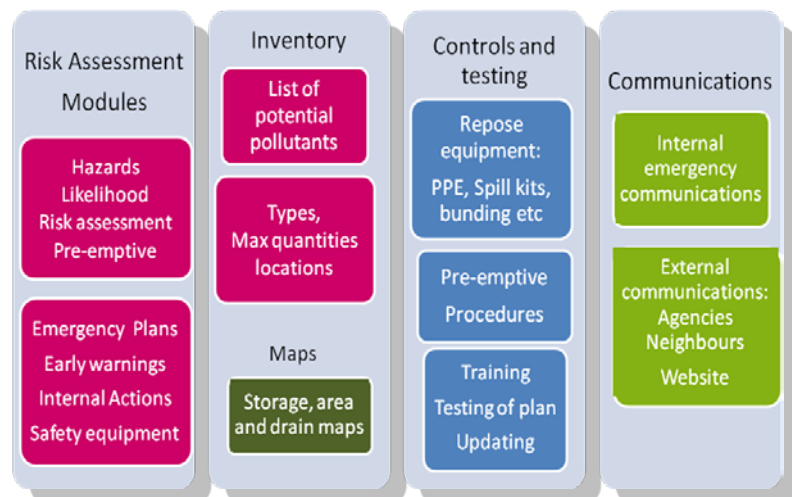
Risk Assessment Modules

Hazards
Likelihood
Risk assessment
Pre-emptive

Emergency Plans
Early warnings
Internal Actions
Safety equipment

Inventory

List of potential pollutants

Types,
Max quantities
locations

Maps

Storage, area and drain maps

Controls and testing

Repose equipment:
PPE, Spill kits, bunding etc

Pre-emptive
Procedures

Training
Testing of plan
Updating

Communications

Internal emergency communications

External communications:
Agencies
Neighbours
Website